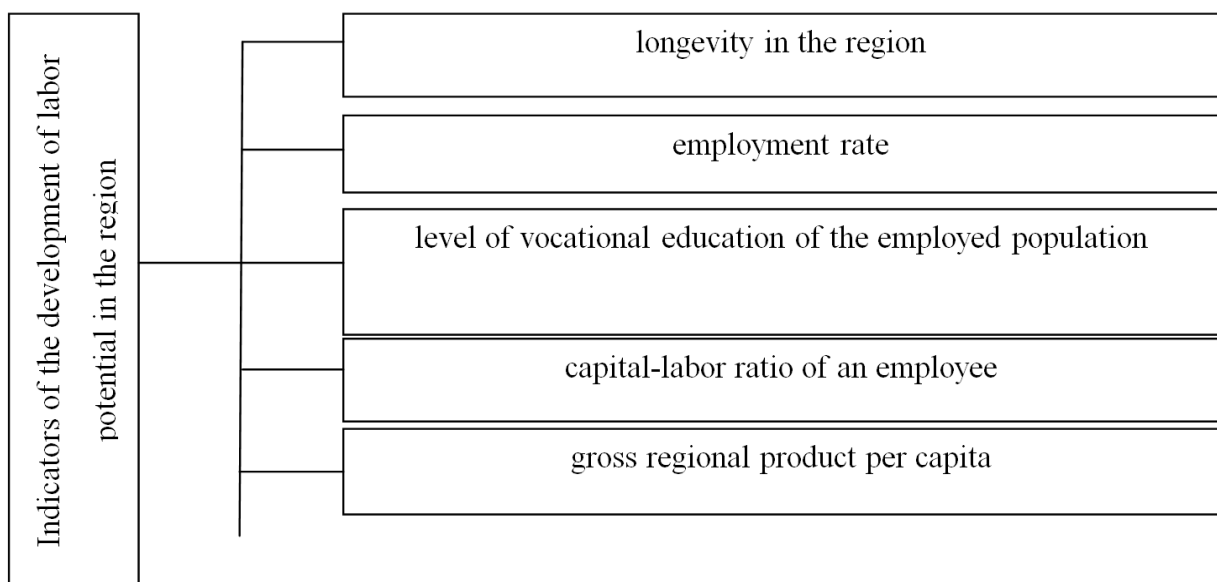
Indicators of the development of labor potential in the region

longevity in the region

employment rate

level of vocational education of the employed population

capital-labor ratio of an employee

gross regional product per capita